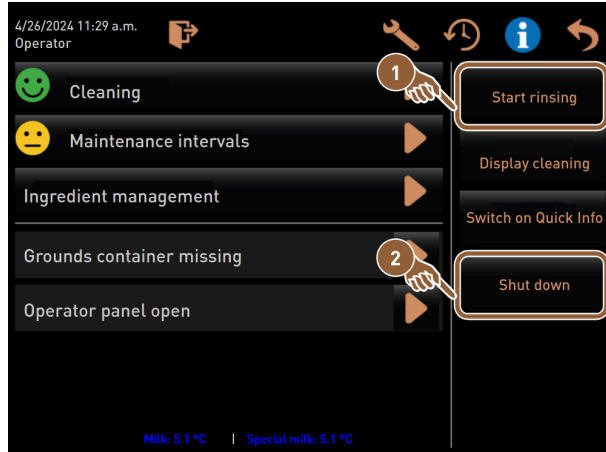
4/26/2024 11:29 a.m.
Operator

Cleaning

Maintenance intervals

Ingredient management

Grounds container missing

Operator panel open

1

Start rinsing

Display cleaning

Switch on Quick Info

2

Shut down

Milk: 5.1 °C | Special milk: 5.1 °C